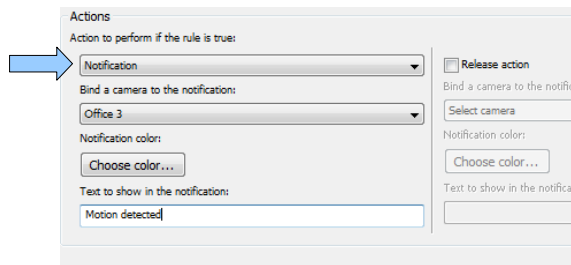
Actions

Action to perform if the rule is true:

Notification

Bind a camera to the notification:

Office 3

Notification color:

Choose color...

Text to show in the notification:

Motion detected

Release action

Bind a camera to the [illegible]

Select camera

Notification color:

Choose color...

Text to show in the notifica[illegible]